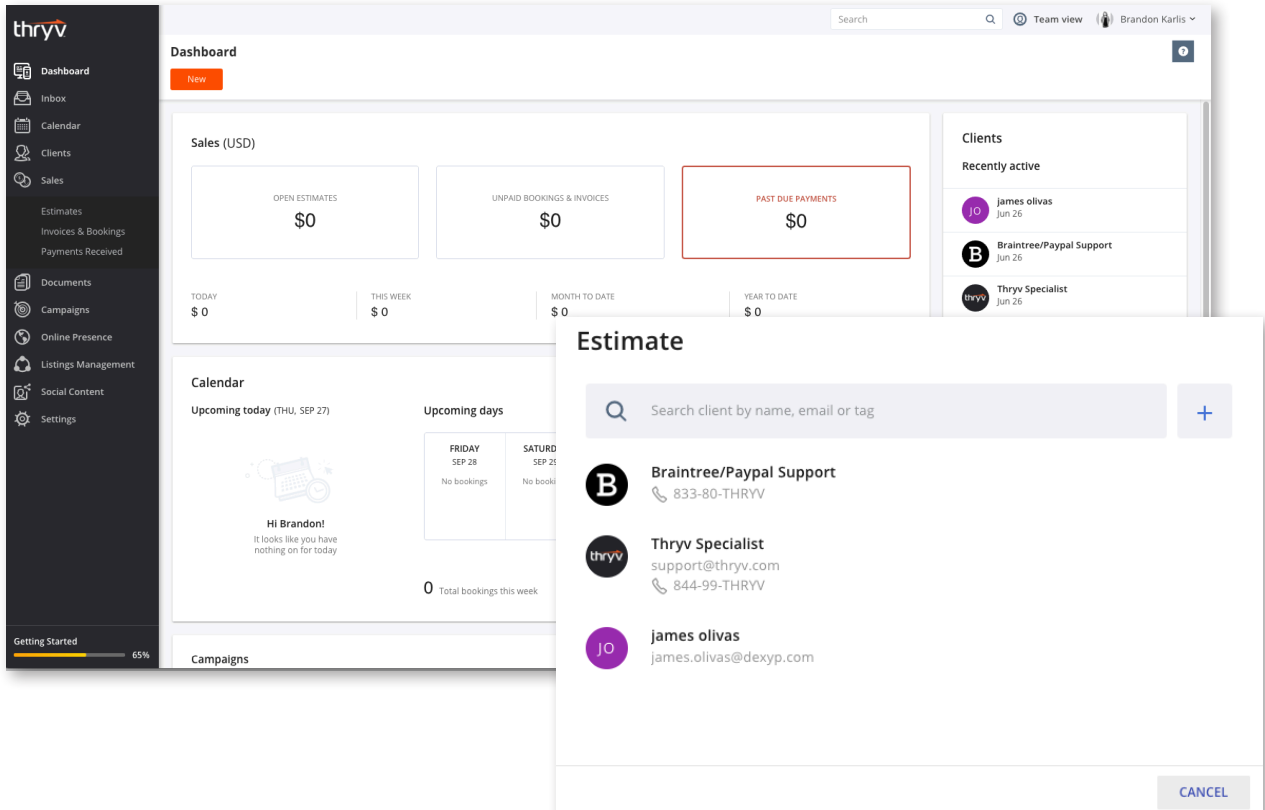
thryv

Dashboard
Inbox
Calendar
Clients
Sales
Estimates
Invoices & Bookings
Payments Received
Documents
Campaigns
Online Presence
Listings Management
Social Content
Settings

Getting Started
65%

Search
Team view
Brandon Karlis

Dashboard
New
?

Sales (USD)

OPEN ESTIMATES
$0

UNPAID BOOKINGS & INVOICES
$0

PAST DUE PAYMENTS
$0

TODAY
$ 0
THIS WEEK
$ 0
MONTH TO DATE
$ 0
YEAR TO DATE
$ 0

Calendar
Upcoming today (THU, SEP 27)
Upcoming days

FRIDAY
SEP 28
No bookings

SATURD
SEP 29
No booki

Hi Brandon!
It looks like you have nothing on for today

0 Total bookings this week

Campaigns

Clients
Recently active
JO james olivas
Jun 26
Braintree/Paypal Support
Jun 26
Thryv Specialist
Jun 26

Estimate
Search client by name, email or tag
+

Braintree/Paypal Support
833-80-THRYV

Thryv Specialist
support@thryv.com
844-99-THRYV

JO james olivas
james.olivas@dexyp.com

CANCEL